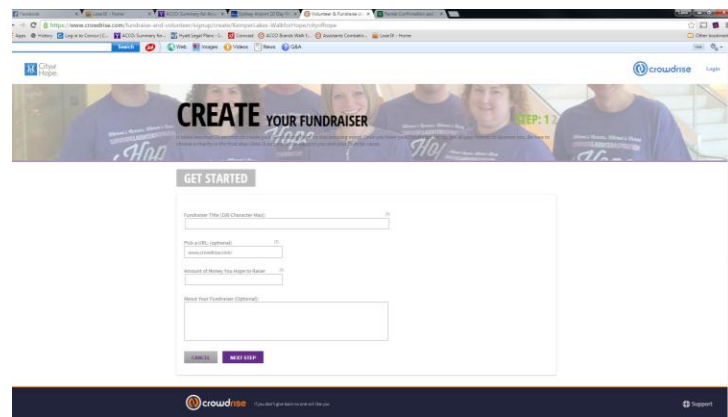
https://www.crowdrise.com/fundraise-and-volunteer/signup/create/KemperLakes-WalkforHope/cityofhope

Apps History Log in to Concur | C... ACCO Summary for... Hyatt Legal Plans - G... Comcast ACCO Brands Walk f... Assistants Contacts... Love It! - Home

Other bookmarks

Search Web Images Videos News Q&A

City of Hope

crowdrise Login

CREATE YOUR FUNDRAISER

STEP: 1

GET STARTED

Fundraiser Title (100 Character Max):

Pick a URL (optional):

www.crowdrise.com/

Amount of Money You Hope to Raise:

About Your Fundraiser (Optional):

CANCEL NEXT STEP

crowdrise If you don't give back no one will like you.

Support